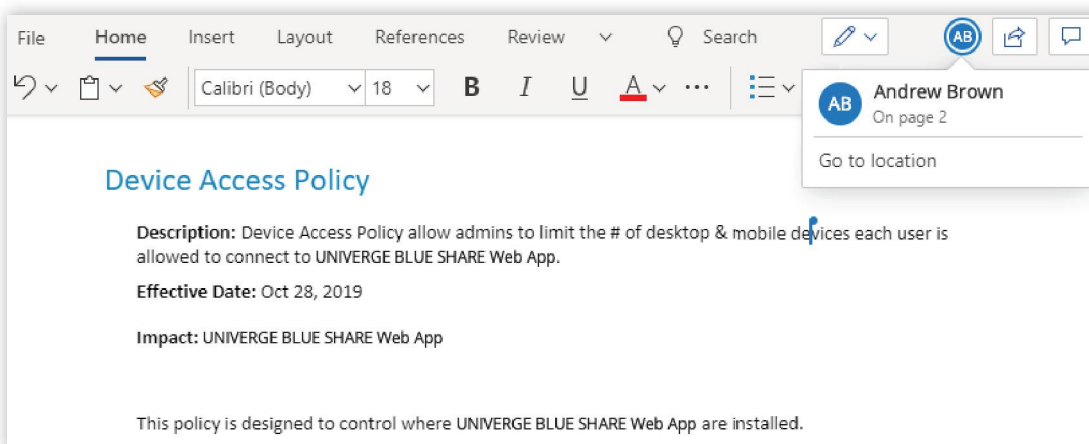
File Home Insert Layout References Review Search

AB

Calibri (Body) 18 B I U A

AB Andrew Brown
On page 2

Go to location

Device Access Policy

**Description:** Device Access Policy allow admins to limit the # of desktop & mobile devices each user is allowed to connect to UNIVERGE BLUE SHARE Web App.

**Effective Date:** Oct 28, 2019

**Impact:** UNIVERGE BLUE SHARE Web App

This policy is designed to control where UNIVERGE BLUE SHARE Web App are installed.